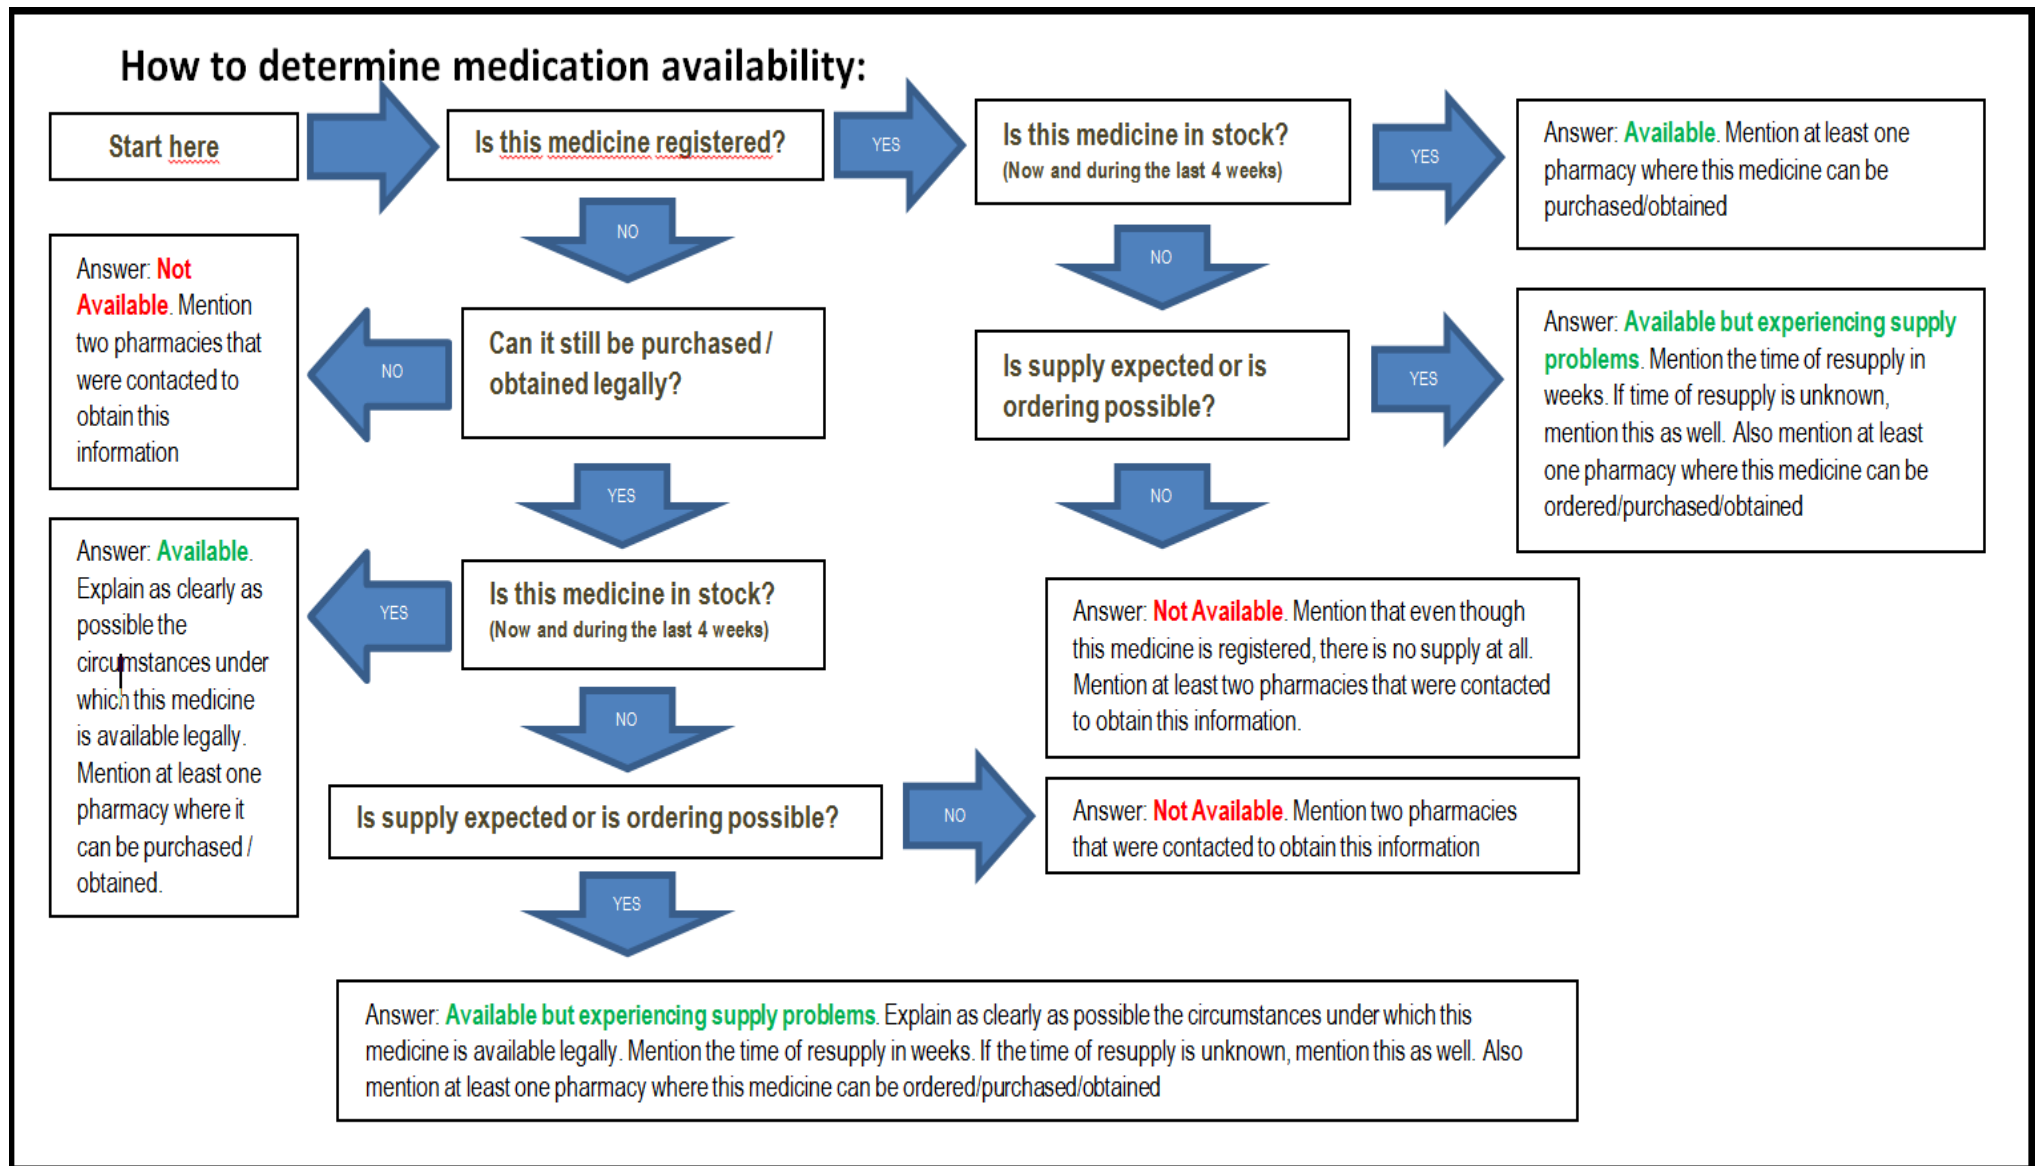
How to determine medication availability:

Start here

Is this medicine registered?

YES

Is this medicine in stock?
(Now and during the last 4 weeks)

YES

Answer: Available. Mention at least one pharmacy where this medicine can be purchased/obtained

NO

NO

Answer: Not Available. Mention two pharmacies that were contacted to obtain this information

NO

Can it still be purchased / obtained legally?

Is supply expected or is ordering possible?

YES

Answer: Available but experiencing supply problems. Mention the time of resupply in weeks. If time of resupply is unknown, mention this as well. Also mention at least one pharmacy where this medicine can be ordered/purchased/obtained

YES

NO

Answer: Available. Explain as clearly as possible the circumstances under which this medicine is available legally. Mention at least one pharmacy where it can be purchased / obtained.

YES

Is this medicine in stock?
(Now and during the last 4 weeks)

Answer: Not Available. Mention that even though this medicine is registered, there is no supply at all. Mention at least two pharmacies that were contacted to obtain this information.

NO

Is supply expected or is ordering possible?

NO

Answer: Not Available. Mention two pharmacies that were contacted to obtain this information

YES

Answer: Available but experiencing supply problems. Explain as clearly as possible the circumstances under which this medicine is available legally. Mention the time of resupply in weeks. If the time of resupply is unknown, mention this as well. Also mention at least one pharmacy where this medicine can be ordered/purchased/obtained